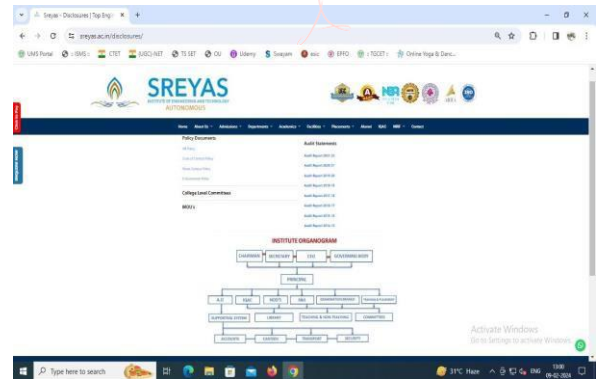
Sreyas - Disclosures | Top Engi ×  +

sreyas.ac.in/disclosures/

UMS Portal  ::SMS::  CTET  (UGC) NET  TS SET  OU  Udemy  Swayam  esic  EPFO  ::TSCET::  Online Yoga & Danc...

SREYAS
INSTITUTE OF ENGINEERING AND TECHNOLOGY
AUTONOMOUS

Home  About Us  Admissions  Departments  Academics  Facilities  Placements  Alumni  IQAC  NIRF  Contact

Policy Documents
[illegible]
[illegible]
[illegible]
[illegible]

College Level Committees

MOU's

Audit Statements
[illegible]
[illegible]
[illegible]
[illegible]
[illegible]
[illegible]
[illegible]
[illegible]
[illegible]
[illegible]

INSTITUTE ORGANOGRAM

CHAIRMAN  SECRETARY  CEO  GOVERNING BODY

PRINCIPAL

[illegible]  IQAC  HOD'S  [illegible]  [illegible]  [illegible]

SUPPORTING STAFF  LIBRARY  TEACHING & NON-TEACHING  COMMITTEES

ACCOUNTS  CANTEEN  TRANSPORT  SECURITY

Activate Windows
Go to Settings to activate Windows.

Type here to search

31°C Haze  ENG  13:00  09-02-2024